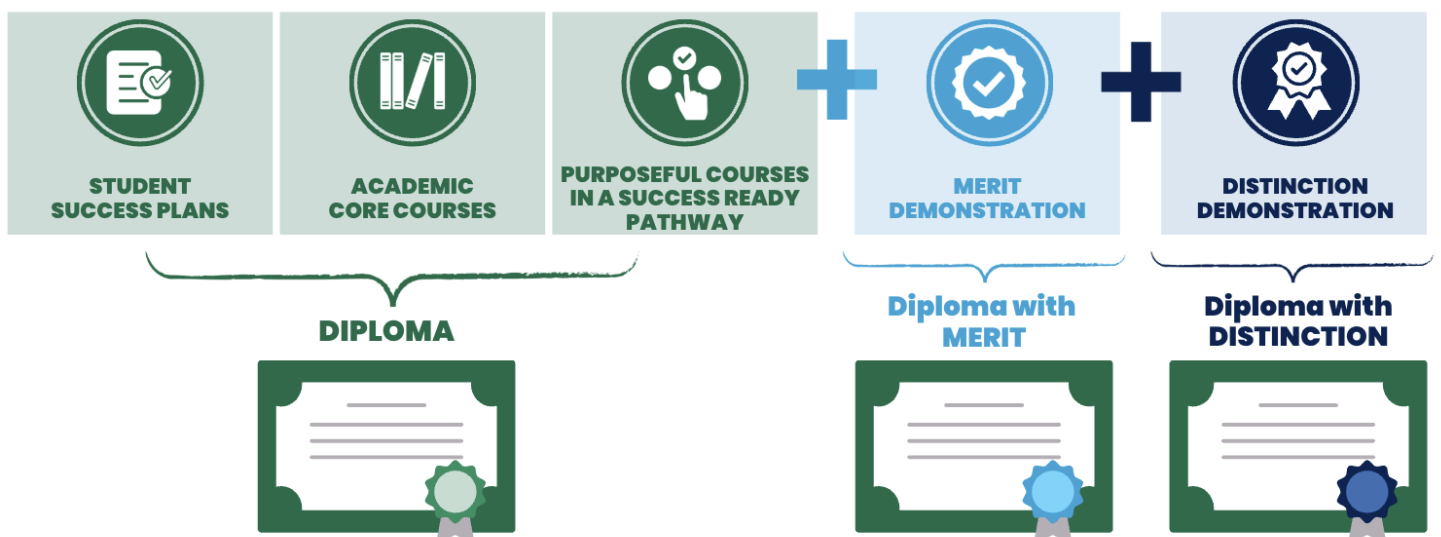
STUDENT SUCCESS PLANS

ACADEMIC CORE COURSES

PURPOSEFUL COURSES IN A SUCCESS READY PATHWAY

+

MERIT DEMONSTRATION

+

DISTINCTION DEMONSTRATION

DIPLOMA

Diploma with MERIT

Diploma with DISTINCTION